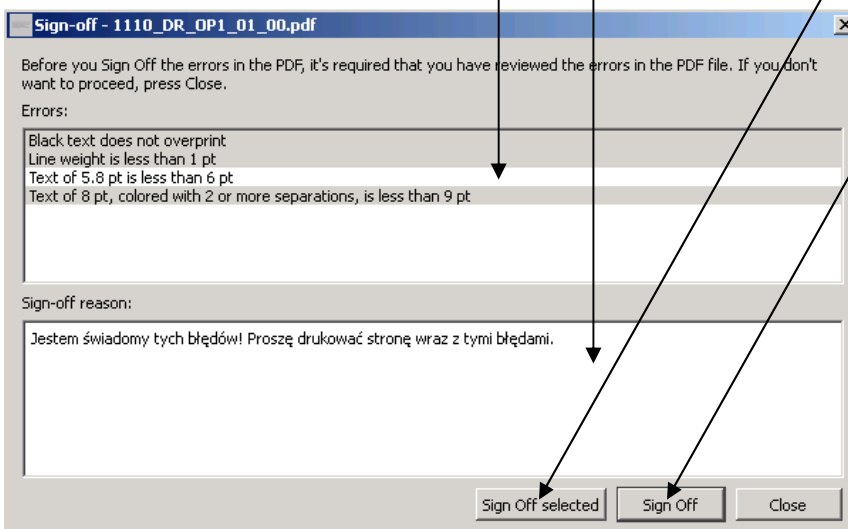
Sign-off - 1110_DR_OP1_01_00.pdf

Before you Sign Off the errors in the PDF, it's required that you have reviewed the errors in the PDF file. If you don't want to proceed, press Close.

Errors:

Black text does not overprint
Line weight is less than 1 pt
Text of 5.8 pt is less than 6 pt
Text of 8 pt, colored with 2 or more separations, is less than 9 pt

Sign-off reason:

Jestem świadomy tych błędów! Proszę drukować stronę wraz z tymi błędami.

Sign Off selected | Sign Off | Close